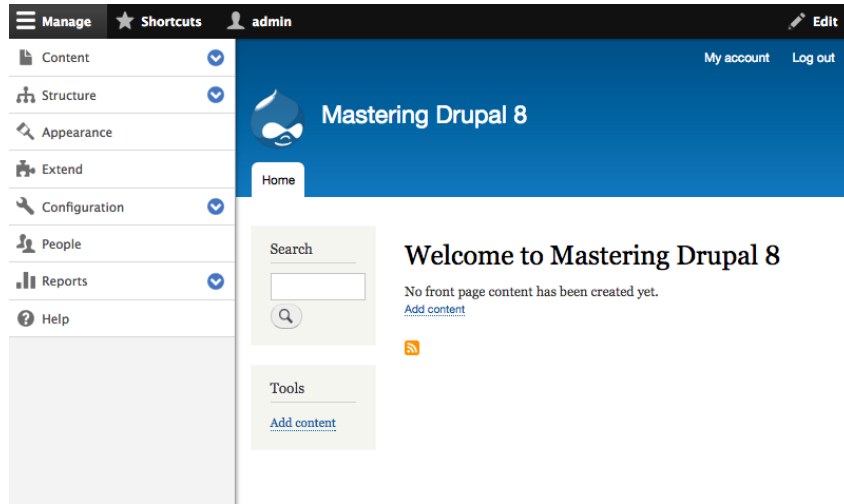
Manage Shortcuts admin Edit

Content
Structure
Appearance
Extend
Configuration
People
Reports
Help

My account Log out

Mastering Drupal 8

Home

Search

Tools

Add content

Welcome to Mastering Drupal 8

No front page content has been created yet.
Add content